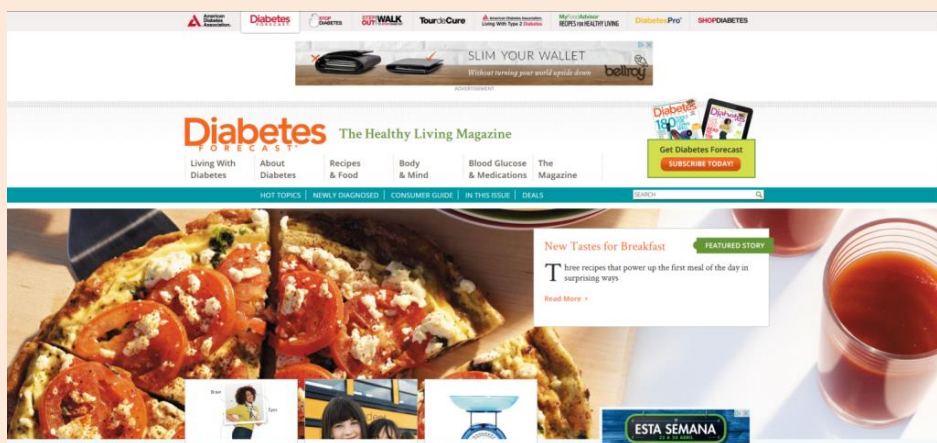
American Diabetes Association. Diabetes FORECAST STOP DIABETES STEP OUT WALK Tour de Cure Living With Type 2 Diabetes MyFoodAdvisor RECIPES FOR HEALTHY LIVING DiabetesPro SHOPDIABETES

SLIM YOUR WALLET
Without turning your world upside down
bellroy
ADVERTISEMENT

Diabetes FORECAST The Healthy Living Magazine

Living With Diabetes | About Diabetes | Recipes & Food | Body & Mind | Blood Glucose & Medications | The Magazine

Get Diabetes Forecast
SUBSCRIBE TODAY!

HOT TOPICS | NEWLY DIAGNOSED | CONSUMER GUIDE | IN THIS ISSUE | DEALS
SEARCH

New Tastes for Breakfast
FEATURED STORY
Three recipes that power up the first meal of the day in surprising ways
Read More ›

ESTA SEMANA